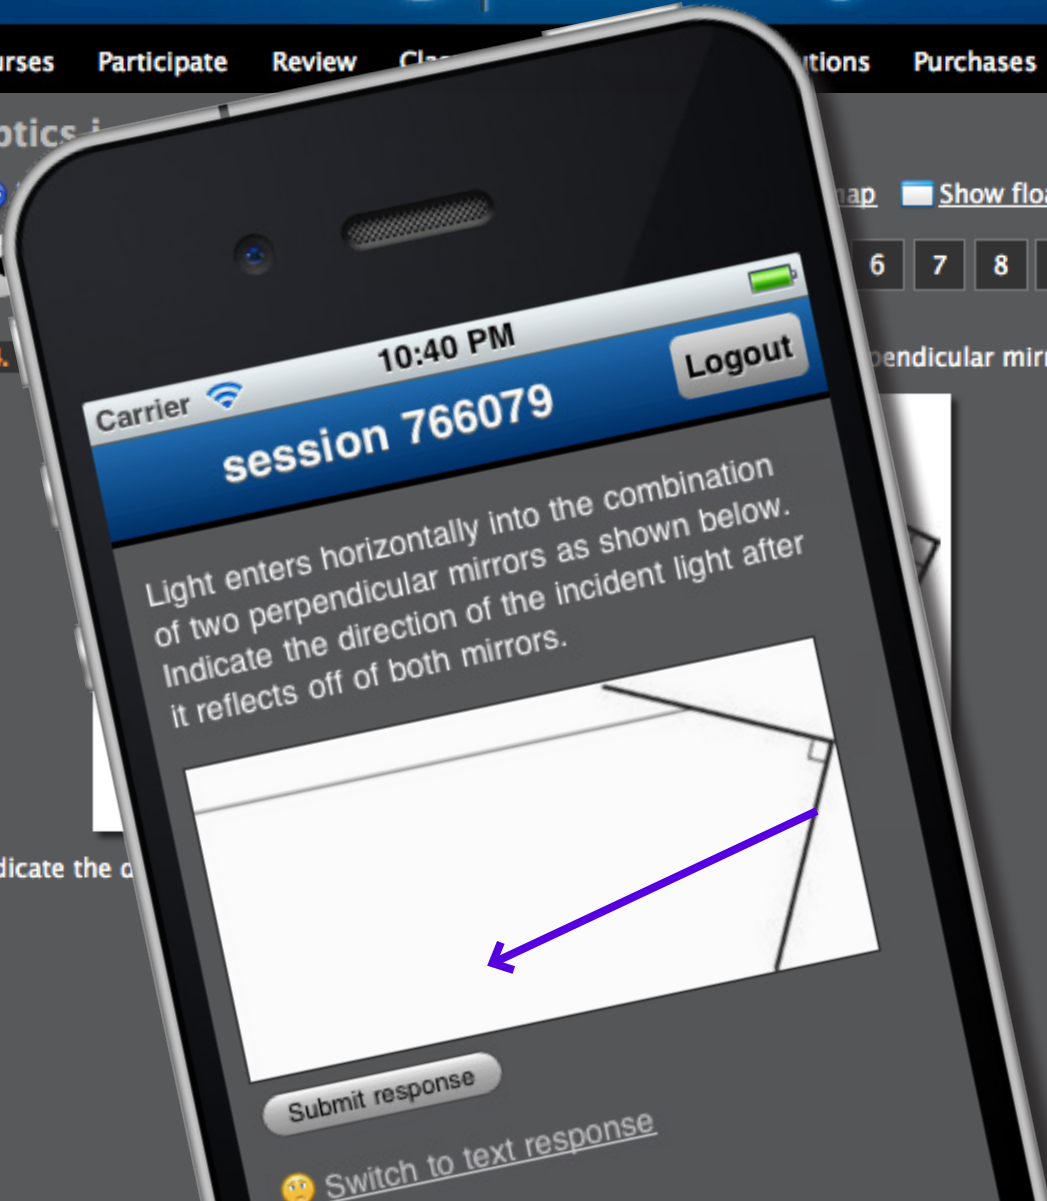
urses Participate Review Cla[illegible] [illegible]utions Purchases

ptics i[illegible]

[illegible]ap Show flo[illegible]

6 7 8

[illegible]pendicular mir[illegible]

dicate the d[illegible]

10:40 PM

Carrier

Logout

session 766079

Light enters horizontally into the combination of two perpendicular mirrors as shown below. Indicate the direction of the incident light after it reflects off of both mirrors.

Submit response

Switch to text response